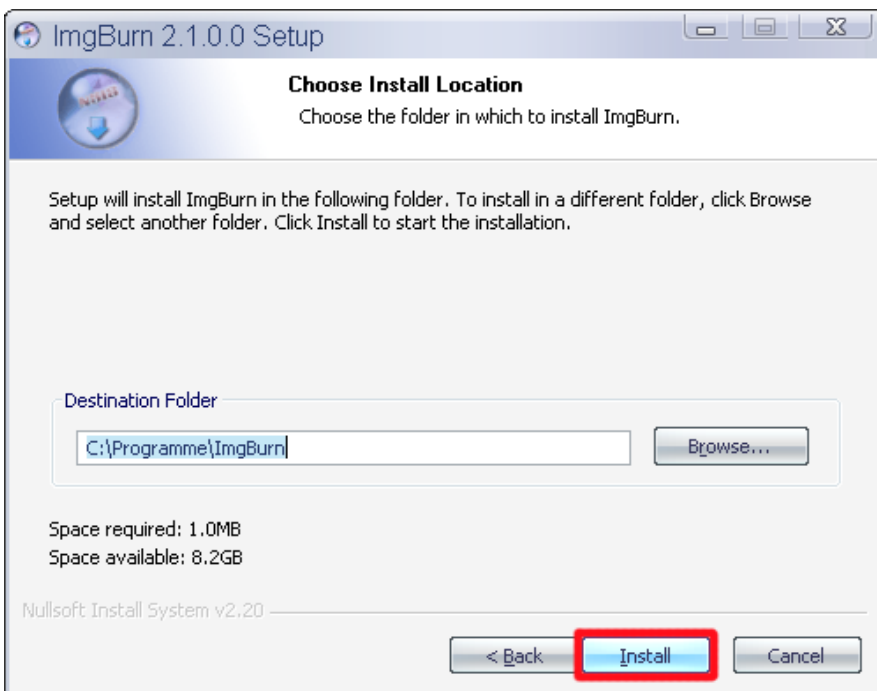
ImgBurn 2.1.0.0 Setup

Choose Install Location

Choose the folder in which to install ImgBurn.

Setup will install ImgBurn in the following folder. To install in a different folder, click Browse and select another folder. Click Install to start the installation.

Destination Folder

C:\Programme\ImgBurn

Browse...

Space required: 1.0MB
Space available: 8.2GB

Nullsoft Install System v2.20

< Back

Install

Cancel